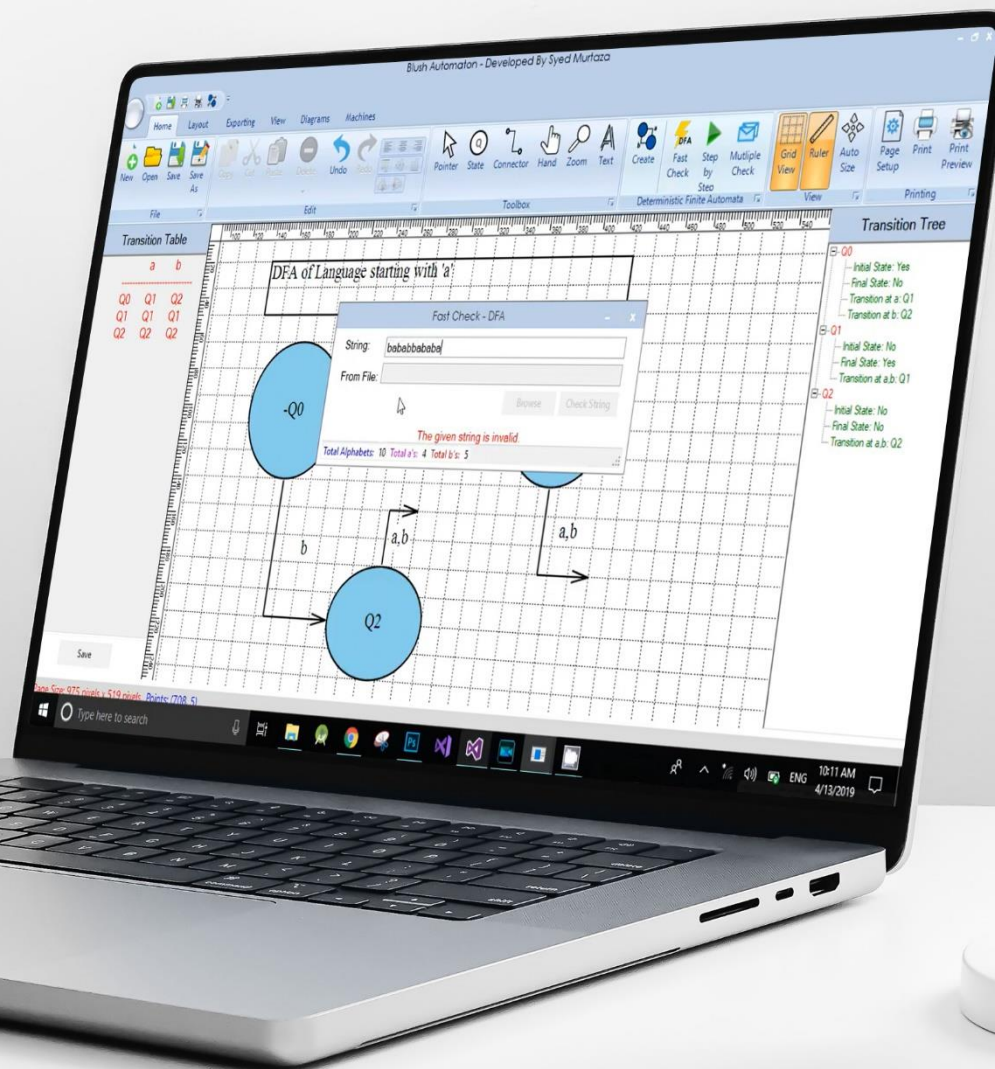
Blush Automaton - Developed By Syed Murtaza

Home Layout Exporting View Diagrams Machines

New Open Save Save As
File
Copy Cut Paste Delete Undo Redo
Edit
Pointer State Connector Hand Zoom Text
Toolbox
Create Fast Check Step by Step Mutliple Check
Deterministic Finite Automata
Grid View Ruler Auto Size
View
Page Setup Print Print Preview
Printing

Transition Table

| | a | b |
|---|---|---|
| Q0 | Q1 | Q2 |
| Q1 | Q1 | Q1 |
| Q2 | Q2 | Q2 |

DFA of Language starting with 'a'

Fast Check - DFA
String: bababbababa
From File:
Browse Check String
The given string is invalid.
Total Alphabets: 10 Total a's: 4 Total b's: 5

-Q0
b
a,b
Q2
a,b

Transition Tree
Q0
Initial State: Yes
Final State: No
Transition at a: Q1
Transition at b: Q2
Q1
Initial State: No
Final State: Yes
Transition at a,b: Q1
Q2
Initial State: No
Final State: No
Transition at a,b: Q2

Save
Page Size: 975 pixels x 519 pixels Points: (708, 5)

Type here to search
ENG 10:11 AM 4/13/2019